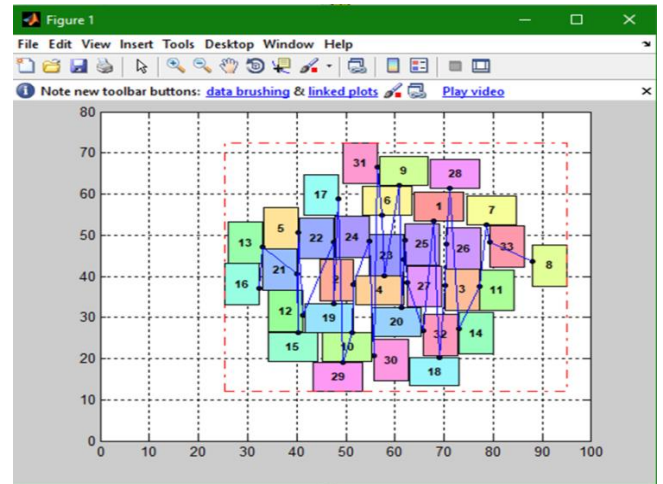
Figure 1

File Edit View Insert Tools Desktop Window Help

Note new toolbar buttons: data brushing & linked plots Play video

80
70
60
50
40
30
20
10
0
0 10 20 30 40 50 60 70 80 90 100

31
9
28
17
6
1
7
5
13
22
24
25
26
33
23
8
21
16
2
4
27
3
11
12
19
20
32
14
15
10
30
18
29